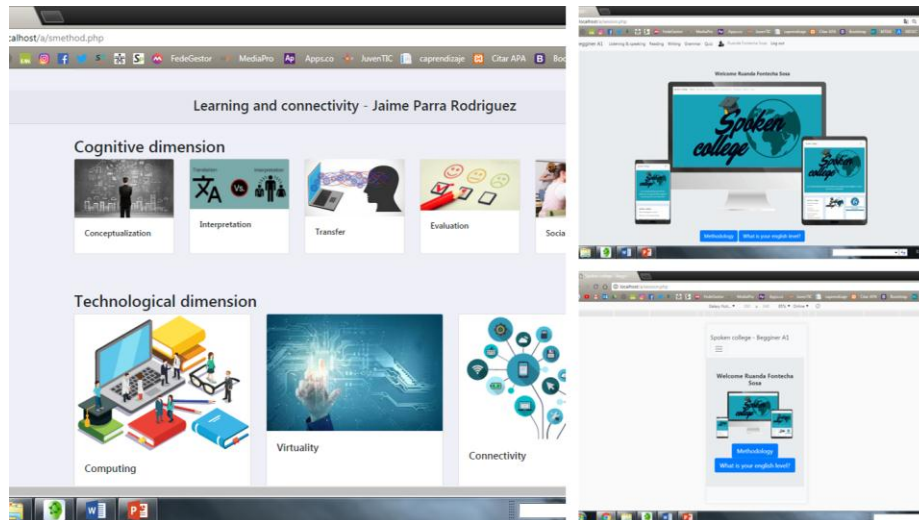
calhost/a/smethod.php

FedeGestor MediaPro Apps.co JuvenTIC caprendizaje Citar APA Boo

Learning and connectivity - Jaime Parra Rodriguez

Cognitive dimension

Conceptualization

translation Vs. interpretation

Interpretation

Transfer

Evaluation

Socia

Technological dimension

Computing

Virtuality

Connectivity

localhost/a/session.php

Beginner A1 Listening & speaking Reading Writing Grammar Quiz Ruanda Fontecha Sosa Log out

Welcome Ruanda Fontecha Sosa

Spoken college

Methodology What is your english level?

localhost/a/session.php

FedeGestor MediaPro Apps.co JuvenTIC caprendizaje Citar APA Bootstrap

Galaxy Note 360 640 85% Online

Spoken college - Begginer A1

Welcome Ruanda Fontecha Sosa

Methodology

What is your english level?